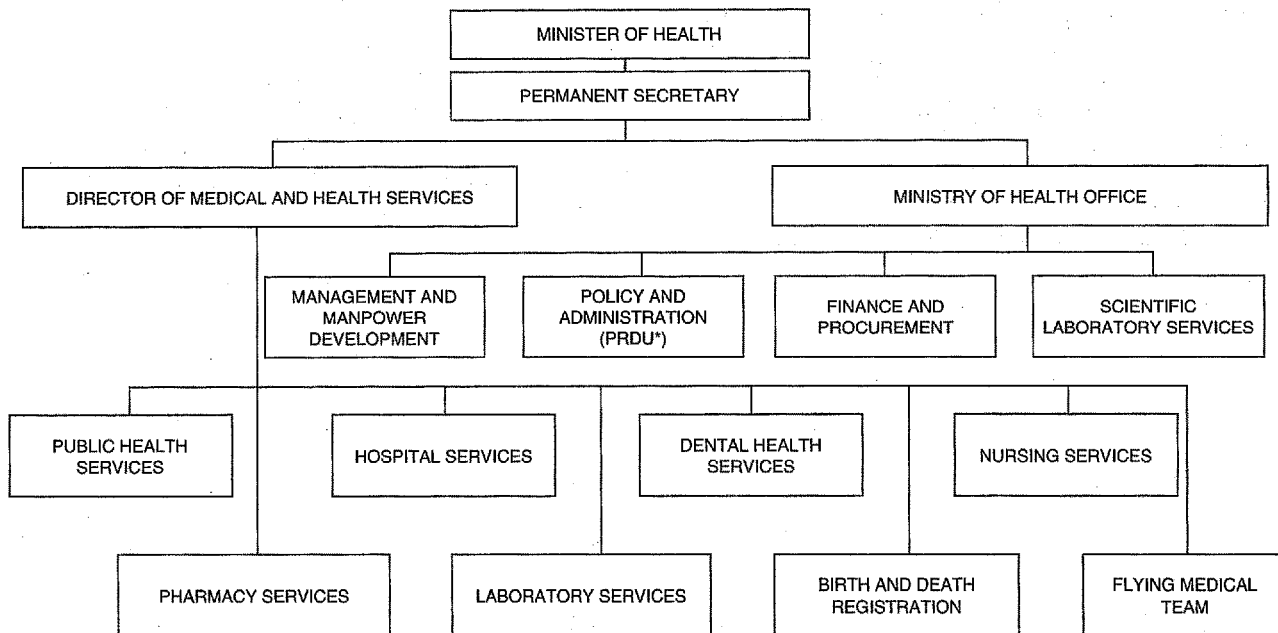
MINISTER OF HEALTH

PERMANENT SECRETARY

DIRECTOR OF MEDICAL AND HEALTH SERVICES

MINISTRY OF HEALTH OFFICE

MANAGEMENT AND MANPOWER DEVELOPMENT

POLICY AND ADMINISTRATION (PRDU*)

FINANCE AND PROCUREMENT

SCIENTIFIC LABORATORY SERVICES

PUBLIC HEALTH SERVICES

HOSPITAL SERVICES

DENTAL HEALTH SERVICES

NURSING SERVICES

PHARMACY SERVICES

LABORATORY SERVICES

BIRTH AND DEATH REGISTRATION

FLYING MEDICAL TEAM